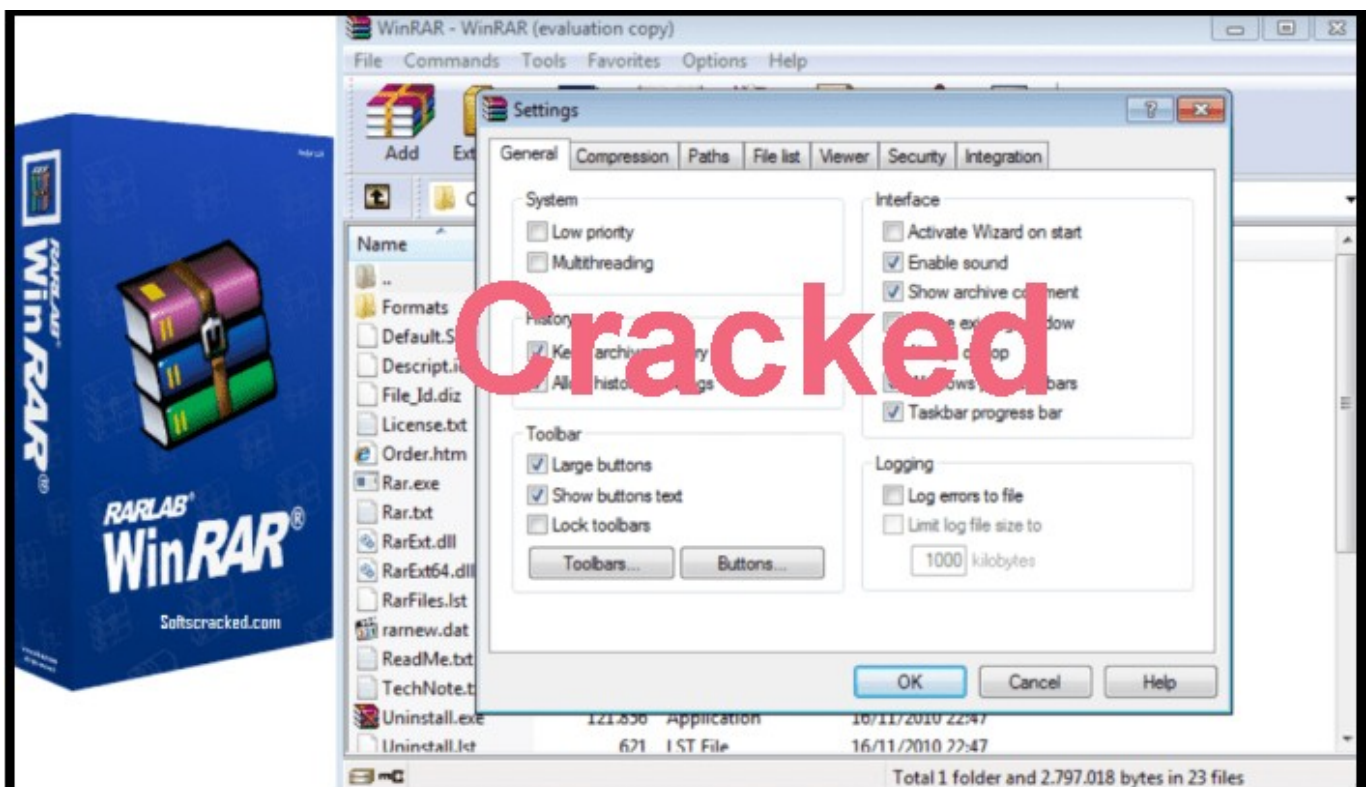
RARLAB WinRAR

RARLAB® WinRAR®

Softscracked.com

WinRAR - WinRAR (evaluation copy)

File Commands Tools Favorites Options Help

Add Ext

Name

..
Formats
Default.S
Descript.i
File_Id.diz
License.txt
Order.htm
Rar.exe
Rar.txt
RarExt.dll
RarExt64.dll
RarFiles.lst
rarnew.dat
ReadMe.txt
TechNote.t
Uninstall.exe 121.856 Application 16/11/2010 22:47
Uninstall.lst 621 LST File 16/11/2010 22:47

Total 1 folder and 2.797.018 bytes in 23 files

Settings

General | Compression | Paths | File list | Viewer | Security | Integration

System
Low priority
Multithreading

History
Ke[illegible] archiv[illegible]ry
All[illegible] histo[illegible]gs

Toolbar
Large buttons
Show buttons text
Lock toolbars
Toolbars... Buttons...

Interface
Activate Wizard on start
Enable sound
Show archive co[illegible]ent
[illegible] ex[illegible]dow
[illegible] o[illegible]op
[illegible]ows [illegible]bars
Taskbar progress bar

Logging
Log errors to file
Limit log file size to
1000 kilobytes

OK Cancel Help

Cracked